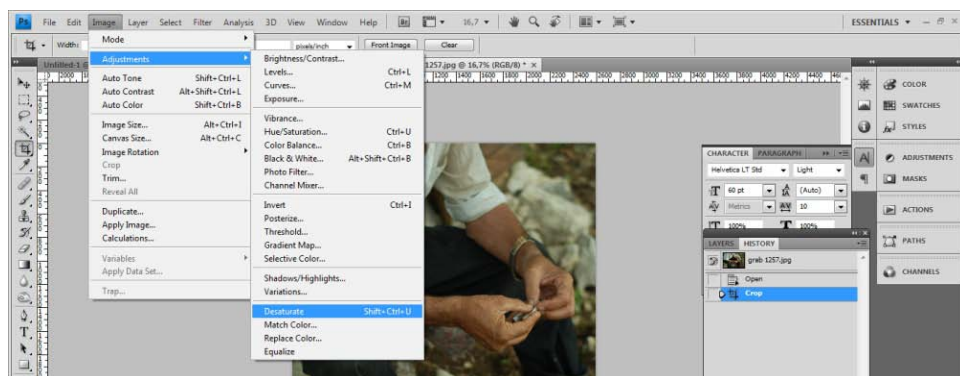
Ps File Edit Image Layer Select Filter Analysis 3D View Window Help 16,7

ESSENTIALS

Width: pixels/inch Front Image Clear

Untitled-1 @ 1257.jpg @ 16,7% (RGB/8) * ×

Mode

Adjustments

Auto Tone Shift+Ctrl+L
Auto Contrast Alt+Shift+Ctrl+L
Auto Color Shift+Ctrl+B

Image Size... Alt+Ctrl+I
Canvas Size... Alt+Ctrl+C
Image Rotation
Crop
Trim...
Reveal All

Duplicate...
Apply Image...
Calculations...

Variables
Apply Data Set...

Trap...

Brightness/Contrast...
Levels... Ctrl+L
Curves... Ctrl+M
Exposure...

Vibrance...
Hue/Saturation... Ctrl+U
Color Balance... Ctrl+B
Black & White... Alt+Shift+Ctrl+B
Photo Filter...
Channel Mixer...

Invert Ctrl+I
Posterize...
Threshold...
Gradient Map...
Selective Color...

Shadows/Highlights...
Variations...

Desaturate Shift+Ctrl+U
Match Color...
Replace Color...
Equalize

CHARACTER PARAGRAPH
Helvetica LT Std Light
60 pt (Auto)
Metrics 10
100% 100%

LAYERS HISTORY
grab 1257.jpg
Open
Crop

COLOR
SWATCHES
STYLES
ADJUSTMENTS
MASKS
ACTIONS
PATHS
CHANNELS